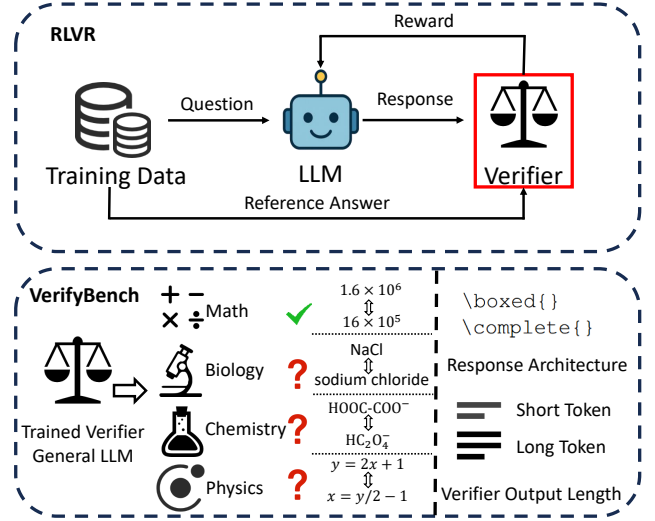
RLVR

Reward

Question

Response

Training Data

LLM

Verifier

Reference Answer

VerifyBench

Math

$1.6 \times 10^6$

⇕

$16 \times 10^5$

Biology

?

NaCl

⇕

sodium chloride

Chemistry

?

HOOC-COO$^-$

⇕

$HC_2O_4^-$

Physics

?

$y = 2x + 1$

⇕

$x = y/2 - 1$

Trained Verifier
General LLM

\boxed{}
\complete{}

Response Architecture

Short Token

Long Token

Verifier Output Length